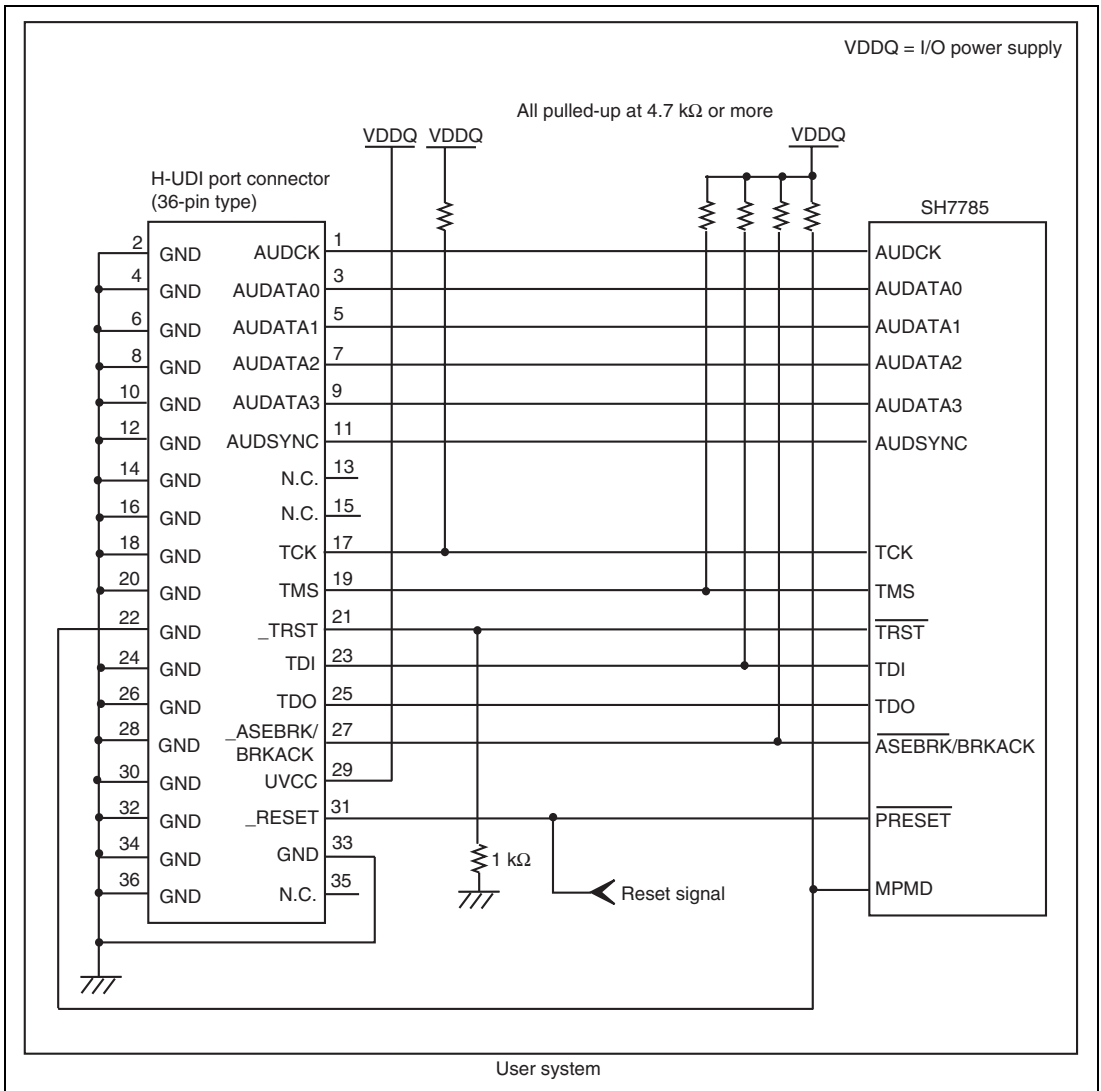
VDDQ = I/O power supply

All pulled-up at 4.7 kΩ or more

VDDQ VDDQ VDDQ

H-UDI port connector
(36-pin type)

SH7785

| | | | |
|---|---|---|---|
| 2 | GND | AUDCK | 1 |
| 4 | GND | AUDATA0 | 3 |
| 6 | GND | AUDATA1 | 5 |
| 8 | GND | AUDATA2 | 7 |
| 10 | GND | AUDATA3 | 9 |
| 12 | GND | AUDSYNC | 11 |
| 14 | GND | N.C. | 13 |
| 16 | GND | N.C. | 15 |
| 18 | GND | TCK | 17 |
| 20 | GND | TMS | 19 |
| 22 | GND | _TRST | 21 |
| 24 | GND | TDI | 23 |
| 26 | GND | TDO | 25 |
| 28 | GND | _ASEBRK/ BRKACK | 27 |
| 30 | GND | UVCC | 29 |
| 32 | GND | _RESET | 31 |
| 34 | GND | GND | 33 |
| 36 | GND | N.C. | 35 |

AUDCK
AUDATA0
AUDATA1
AUDATA2
AUDATA3
AUDSYNC
TCK
TMS
$\overline{TRST}$
TDI
TDO
$\overline{ASEBRK}$/BRKACK
$\overline{PRESET}$
MPMD

1 kΩ

Reset signal

User system